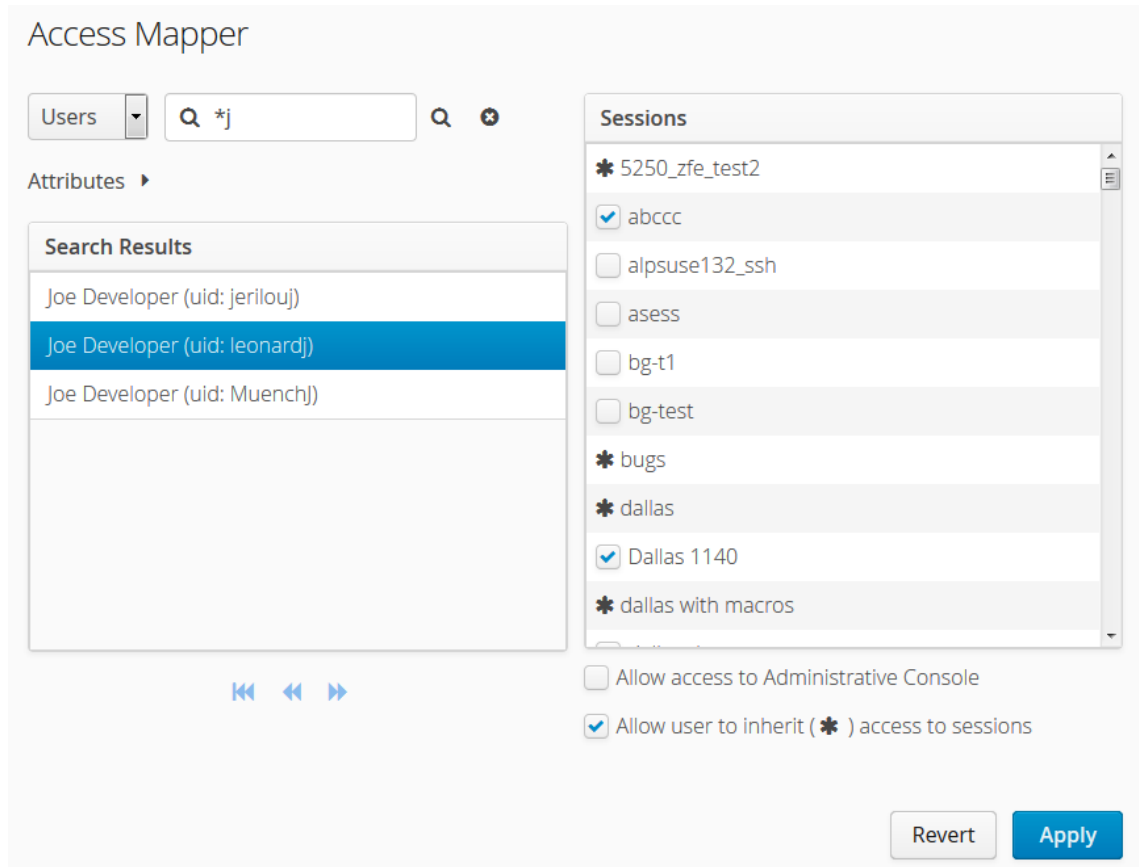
Access Mapper

Users

*j

Attributes

Search Results

Joe Developer (uid: jerilouj)

Joe Developer (uid: leonardj)

Joe Developer (uid: MuenchJ)

Sessions

✱ 5250_zfe_test2

abccc

alpsuse132_ssh

asess

bg-t1

bg-test

✱ bugs

✱ dallas

Dallas 1140

✱ dallas with macros

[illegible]

Allow access to Administrative Console

Allow user to inherit ( ✱ ) access to sessions

Revert

Apply